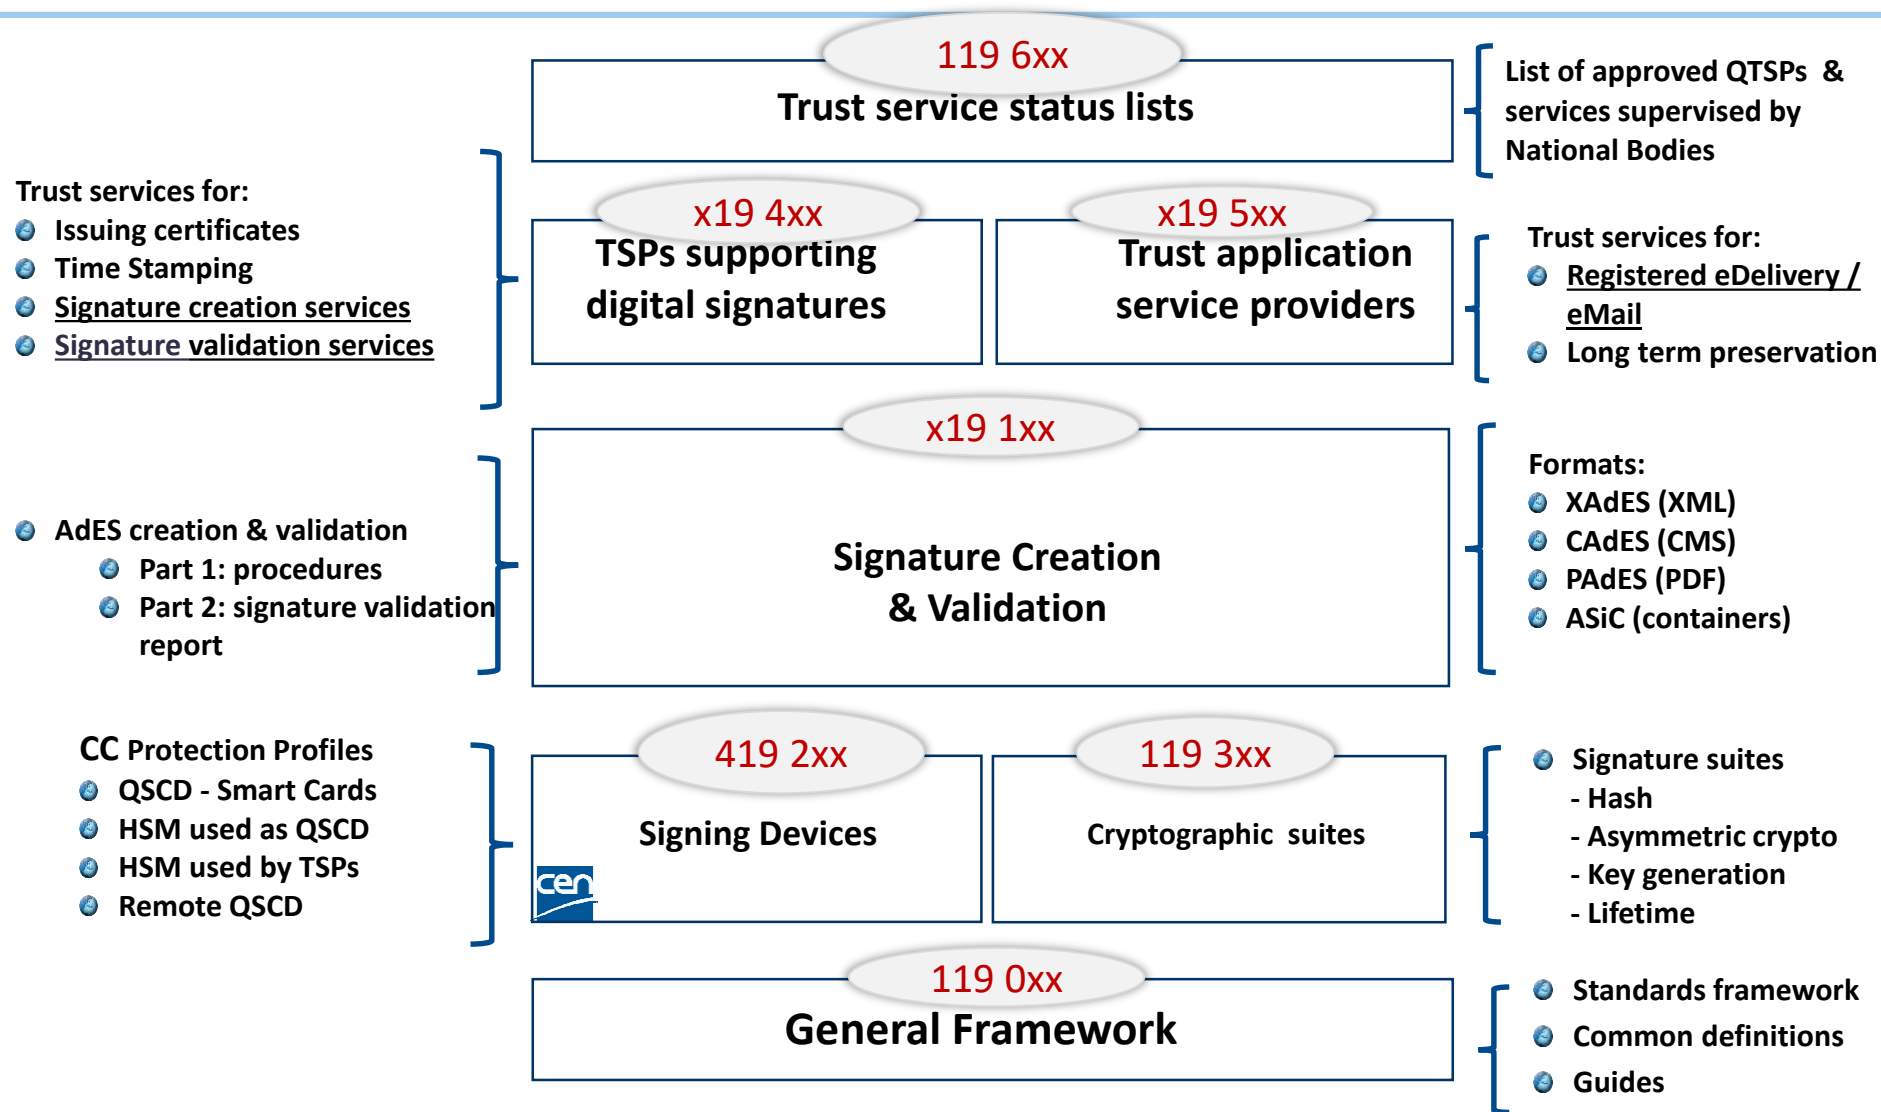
119 6xx
Trust service status lists

List of approved QTSPs & services supervised by National Bodies

Trust services for:
- Issuing certificates
- Time Stamping
- Signature creation services
- Signature validation services

x19 4xx
TSPs supporting digital signatures

x19 5xx
Trust application service providers

Trust services for:
- Registered eDelivery / eMail
- Long term preservation

x19 1xx
Signature Creation & Validation

- AdES creation & validation
  - Part 1: procedures
  - Part 2: signature validation report

Formats:
- XAdES (XML)
- CAdES (CMS)
- PAdES (PDF)
- ASiC (containers)

CC Protection Profiles
- QSCD - Smart Cards
- HSM used as QSCD
- HSM used by TSPs
- Remote QSCD

419 2xx
Signing Devices
cen

119 3xx
Cryptographic suites

- Signature suites
- Hash
- Asymmetric crypto
- Key generation
- Lifetime

119 0xx
General Framework

- Standards framework
- Common definitions
- Guides